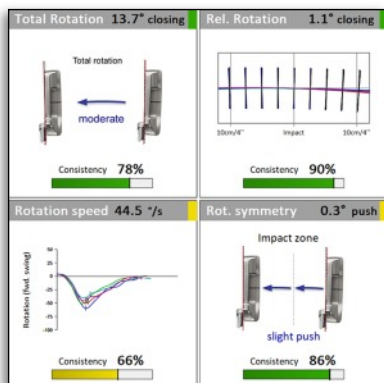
Total Rotation 13.7° closing

Total rotation

moderate

Consistency 78%

Rel. Rotation 1.1° closing

10cm/4" Impact 10cm/4"

Consistency 90%

Rotation speed 44.5 °/s

Rotation (fwd. swing)

Consistency 66%

Rot. symmetry 0.3° push

Impact zone

slight push

Consistency 86%